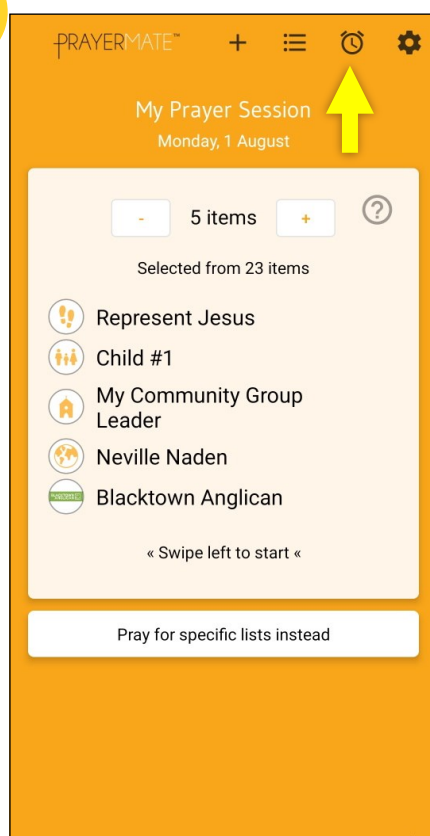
PRAYERMATE™

My Prayer Session
Monday, 1 August

- 5 items +

Selected from 23 items

Represent Jesus
Child #1
My Community Group Leader
Neville Naden
Blacktown Anglican

« Swipe left to start «

Pray for specific lists instead